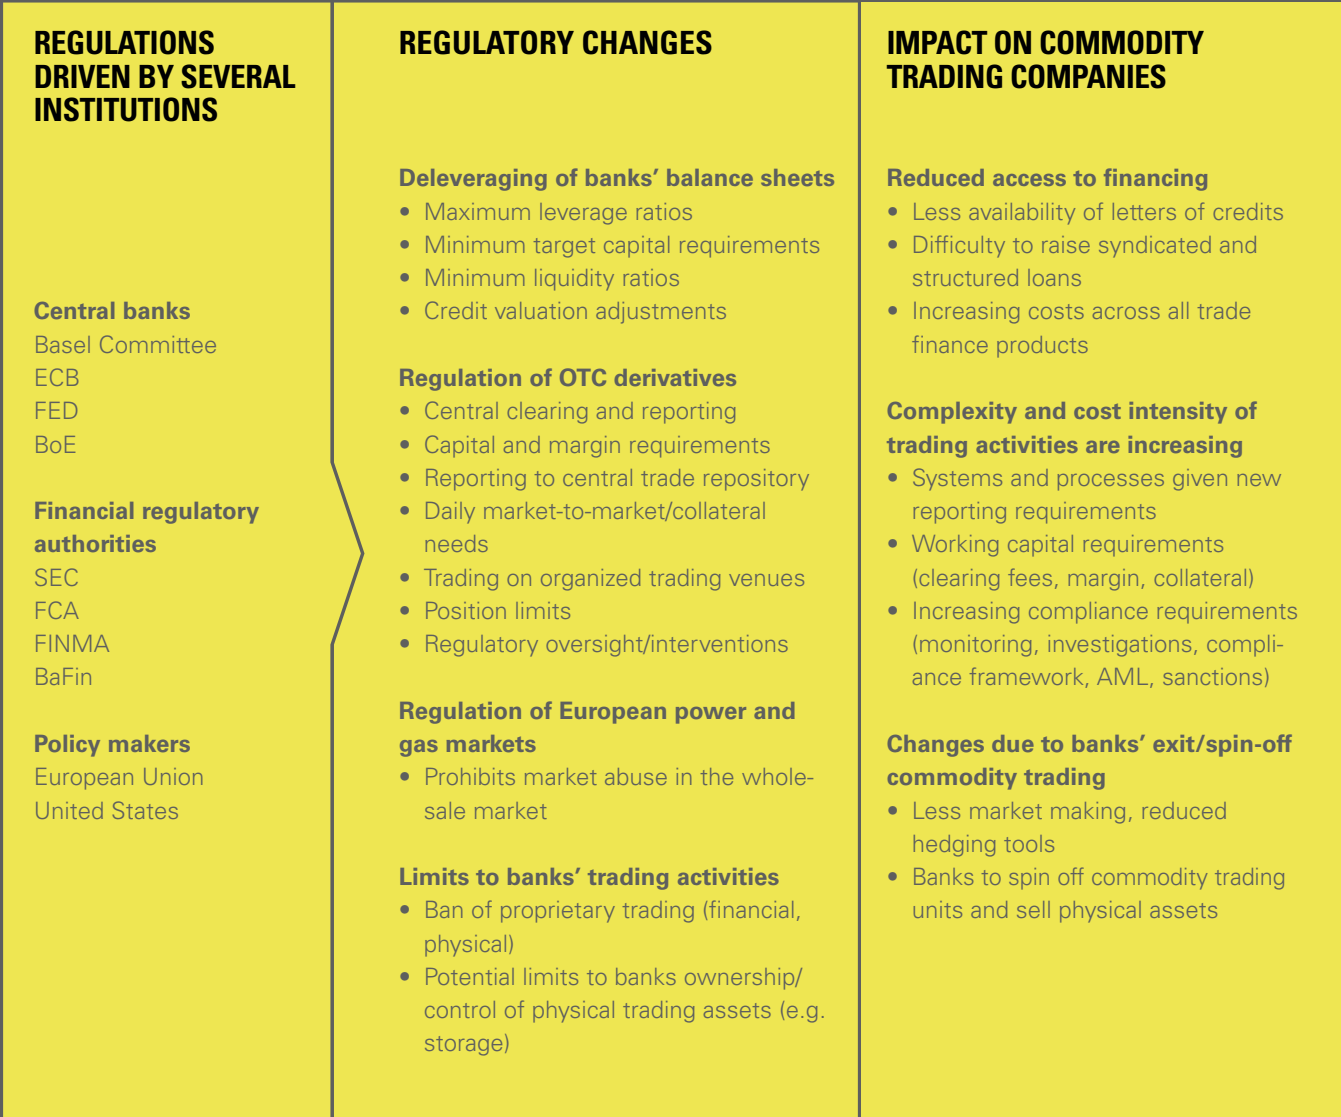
REGULATIONS DRIVEN BY SEVERAL INSTITUTIONS

Central banks
Basel Committee
ECB
FED
BoE

Financial regulatory authorities
SEC
FCA
FINMA
BaFin

Policy makers
European Union
United States

REGULATORY CHANGES

Deleveraging of banks' balance sheets
• Maximum leverage ratios
• Minimum target capital requirements
• Minimum liquidity ratios
• Credit valuation adjustments

Regulation of OTC derivatives
• Central clearing and reporting
• Capital and margin requirements
• Reporting to central trade repository
• Daily market-to-market/collateral needs
• Trading on organized trading venues
• Position limits
• Regulatory oversight/interventions

Regulation of European power and gas markets
• Prohibits market abuse in the wholesale market

Limits to banks' trading activities
• Ban of proprietary trading (financial, physical)
• Potential limits to banks ownership/control of physical trading assets (e.g. storage)

IMPACT ON COMMODITY TRADING COMPANIES

Reduced access to financing
• Less availability of letters of credits
• Difficulty to raise syndicated and structured loans
• Increasing costs across all trade finance products

Complexity and cost intensity of trading activities are increasing
• Systems and processes given new reporting requirements
• Working capital requirements (clearing fees, margin, collateral)
• Increasing compliance requirements (monitoring, investigations, compliance framework, AML, sanctions)

Changes due to banks' exit/spin-off commodity trading
• Less market making, reduced hedging tools
• Banks to spin off commodity trading units and sell physical assets